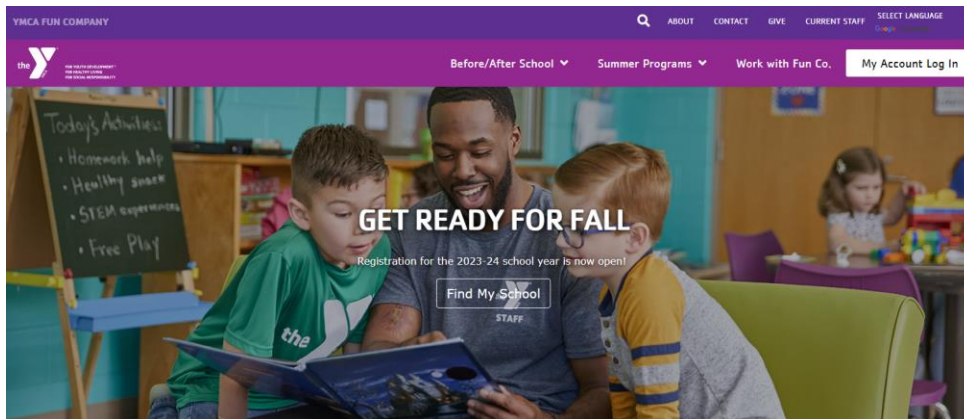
YMCA FUN COMPANY

ABOUT CONTACT GIVE CURRENT STAFF SELECT LANGUAGE

the Y FOR YOUTH DEVELOPMENT® FOR HEALTHY LIVING FOR SOCIAL RESPONSIBILITY

Before/After School Summer Programs Work with Fun Co. My Account Log In

Today's Activities:
• Homework help
• Healthy snack
• STEM experiences
• Free Play

GET READY FOR FALL

Registration for the 2023-24 school year is now open!

Find My School

the

STAFF